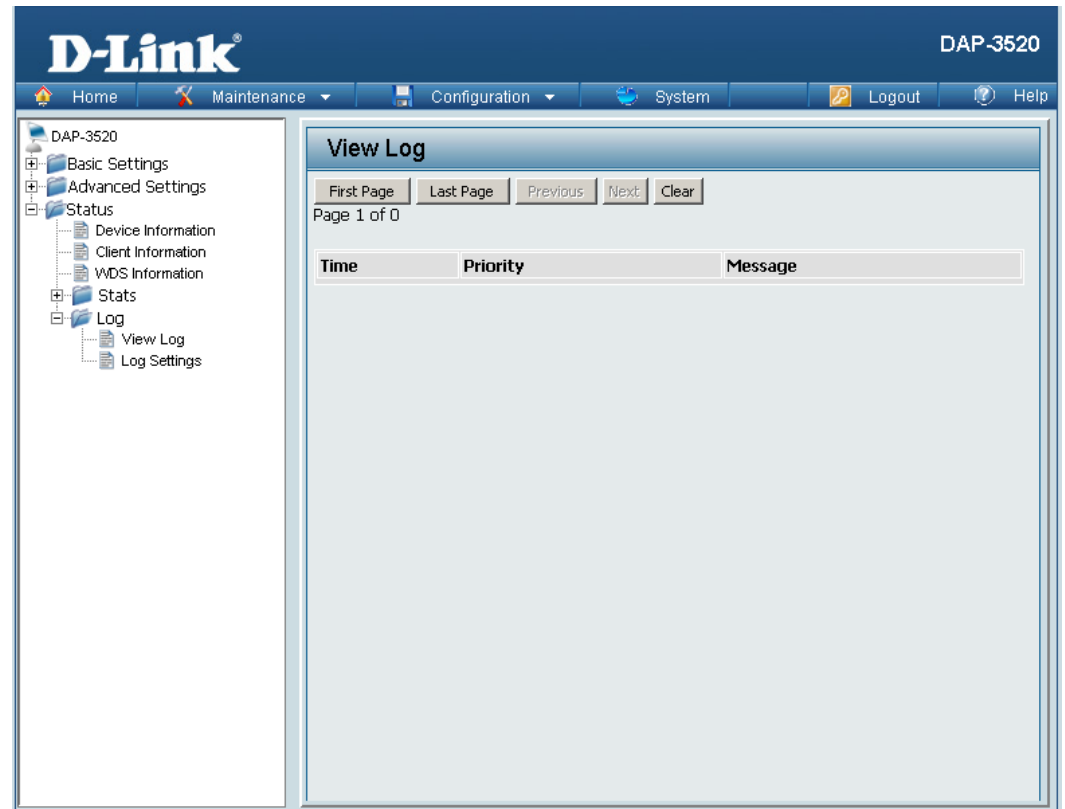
D-Link®

DAP-3520

Home Maintenance Configuration System Logout Help

DAP-3520
Basic Settings
Advanced Settings
Status
Device Information
Client Information
WDS Information
Stats
Log
View Log
Log Settings

View Log

First Page Last Page Previous Next Clear

Page 1 of 0

| Time | Priority | Message |
|---|---|---|